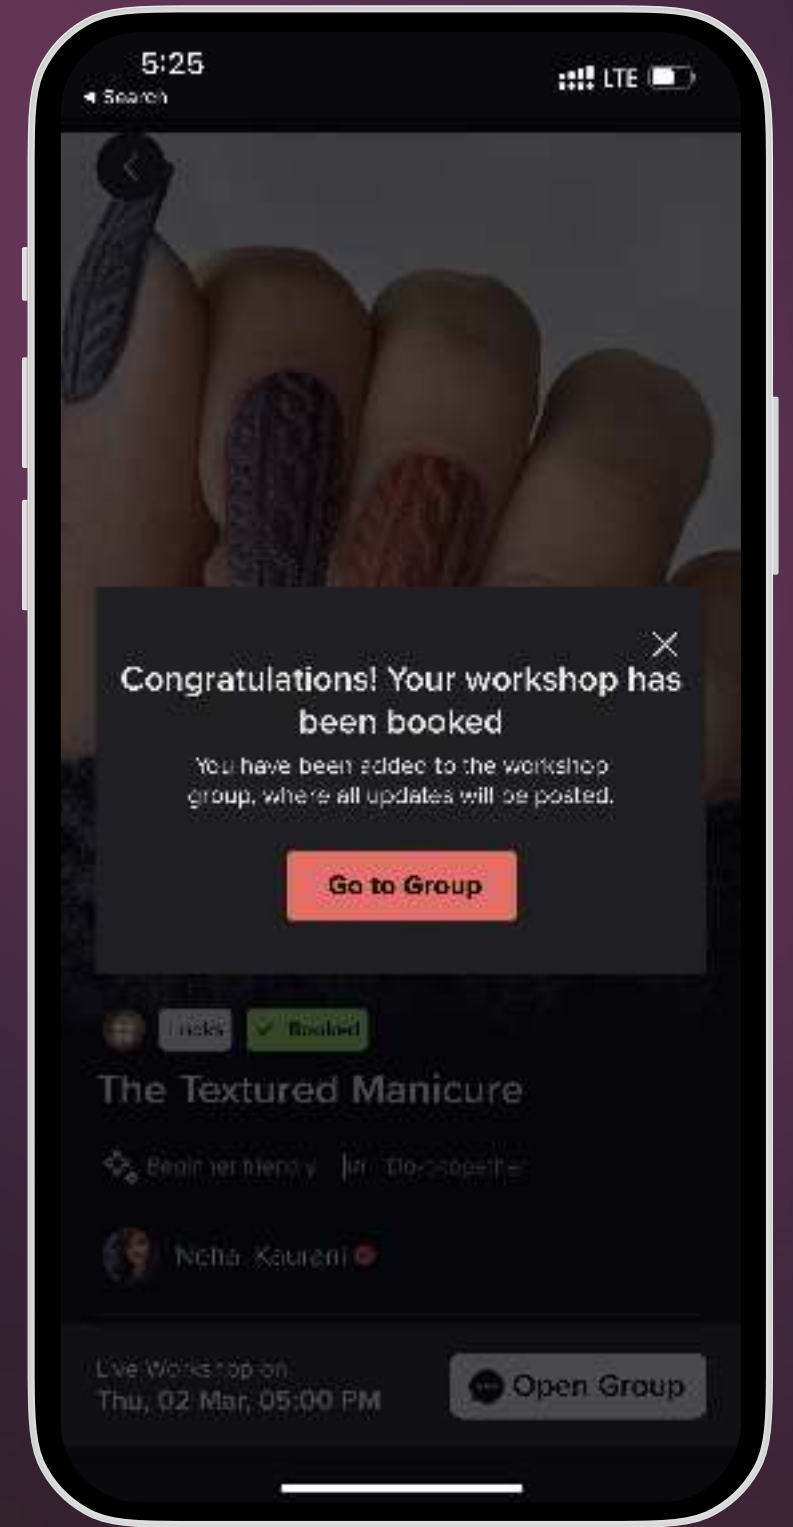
5:25
◂ Search
LTE

Congratulations! Your workshop has been booked

You have been added to the workshop group, where all updates will be posted.

Go to Group

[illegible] ✓ Booked

The Textured Manicure

Beginner friendly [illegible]

Neha Kaureni

Live Workshop on
Thu, 02 Mar, 05:00 PM

Open Group